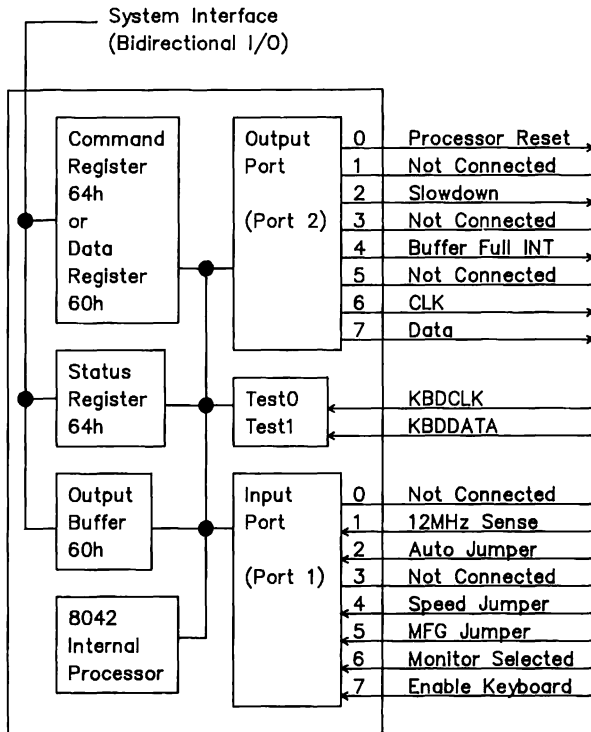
System Interface
(Bidirectional I/O)

Command Register 64h or Data Register 60h

Status Register 64h

Output Buffer 60h

8042 Internal Processor

Output Port

(Port 2)

0 Processor Reset
1 Not Connected
2 Slowdown
3 Not Connected
4 Buffer Full INT
5 Not Connected
6 CLK
7 Data

Test0
Test1

KBDCLK
KBDDATA

Input Port

(Port 1)

0 Not Connected
1 12MHz Sense
2 Auto Jumper
3 Not Connected
4 Speed Jumper
5 MFG Jumper
6 Monitor Selected
7 Enable Keyboard